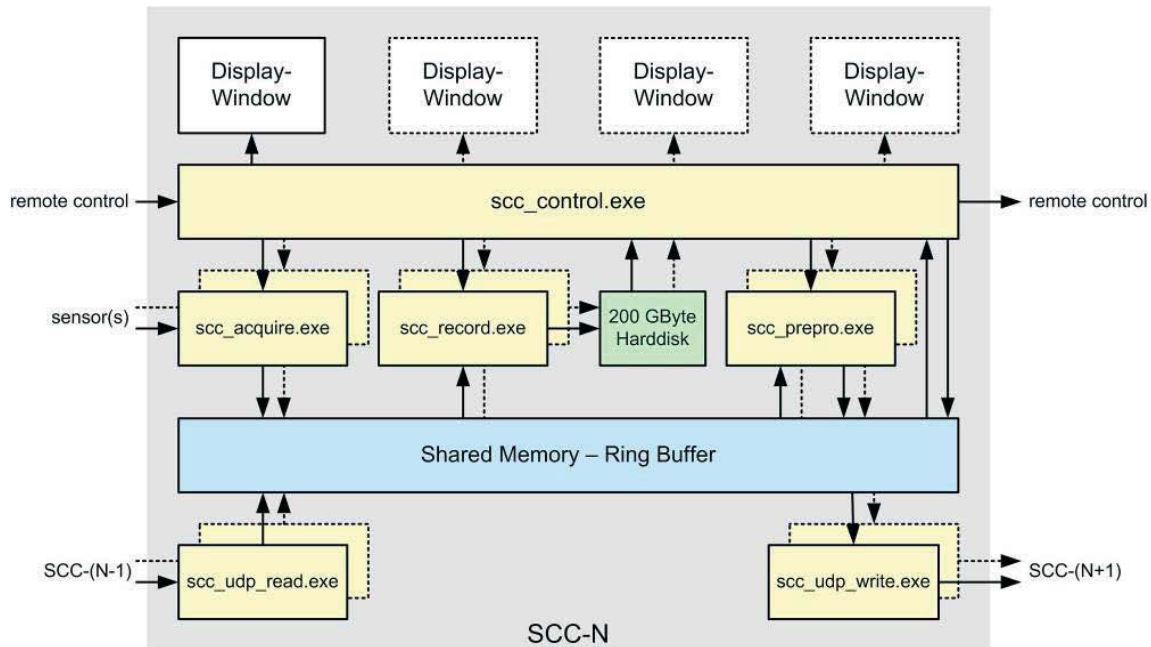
Display-Window

Display-Window

Display-Window

Display-Window

remote control

scc_control.exe

remote control

sensor(s)

scc_acquire.exe

scc_record.exe

200 GByte Harddisk

scc_prepro.exe

Shared Memory – Ring Buffer

SCC-(N-1)

scc_udp_read.exe

scc_udp_write.exe

SCC-(N+1)

SCC-N